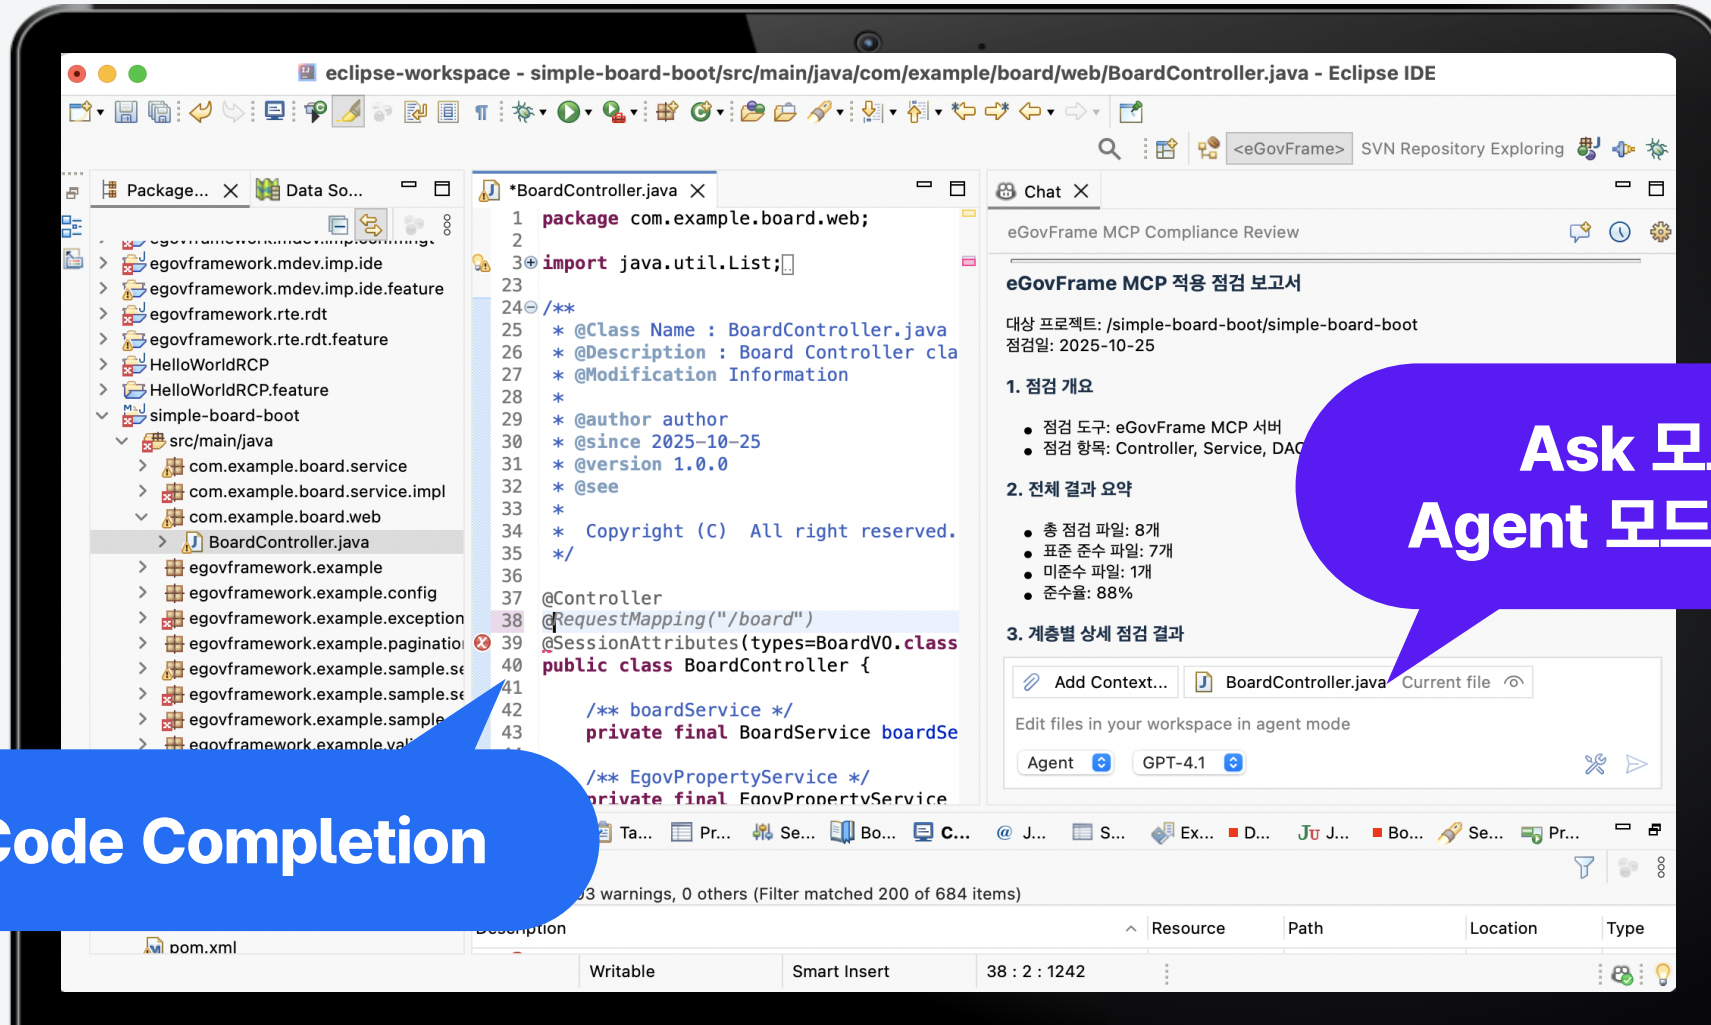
eclipse-workspace - simple-board-boot/src/main/java/com/example/board/web/BoardController.java - Eclipse IDE

<eGovFrame> SVN Repository Exploring

Package... Data So...

egovframework.mdev.imp.ide
egovframework.mdev.imp.ide.feature
egovframework.rte.rdt
egovframework.rte.rdt.feature
HelloWorldRCP
HelloWorldRCP.feature
simple-board-boot
src/main/java
com.example.board.service
com.example.board.service.impl
com.example.board.web
BoardController.java
egovframework.example
egovframework.example.config
egovframework.example.exception
egovframework.example.paginatio
egovframework.example.sample.se
egovframework.example.sample.se
egovframework.example.sample
egovframework.example.val
pom.xml

*BoardController.java

1 package com.example.board.web;
2
3 import java.util.List;
23
24 /**
25 * @Class Name : BoardController.java
26 * @Description : Board Controller cla
27 * @Modification Information
28 *
29 * @author author
30 * @since 2025-10-25
31 * @version 1.0.0
32 * @see
33 *
34 * Copyright (C) All right reserved.
35 */
36
37 @Controller
38 @RequestMapping("/board")
39 @SessionAttributes(types=BoardVO.class
40 public class BoardController {
41
42 /** boardService */
43 private final BoardService boardSe

/** EgovPropertyService */
private final EgovPropertyService

Chat

eGovFrame MCP Compliance Review

eGovFrame MCP 적용 점검 보고서

대상 프로젝트: /simple-board-boot/simple-board-boot
점검일: 2025-10-25

1. 점검 개요

- 점검 도구: eGovFrame MCP 서버
- 점검 항목: Controller, Service, DAO

2. 전체 결과 요약

- 총 점검 파일: 8개
- 표준 준수 파일: 7개
- 미준수 파일: 1개
- 준수율: 88%

3. 계층별 상세 점검 결과

Add Context... BoardController.java Current file

Edit files in your workspace in agent mode

Agent GPT-4.1

Ask 모
Agent 모드

Code Completion

Ta... Pr... Se... Bo... C... J... S... Ex... D... J... Bo... Se... Pr...

03 warnings, 0 others (Filter matched 200 of 684 items)

Description Resource Path Location Type

Writable Smart Insert 38 : 2 : 1242